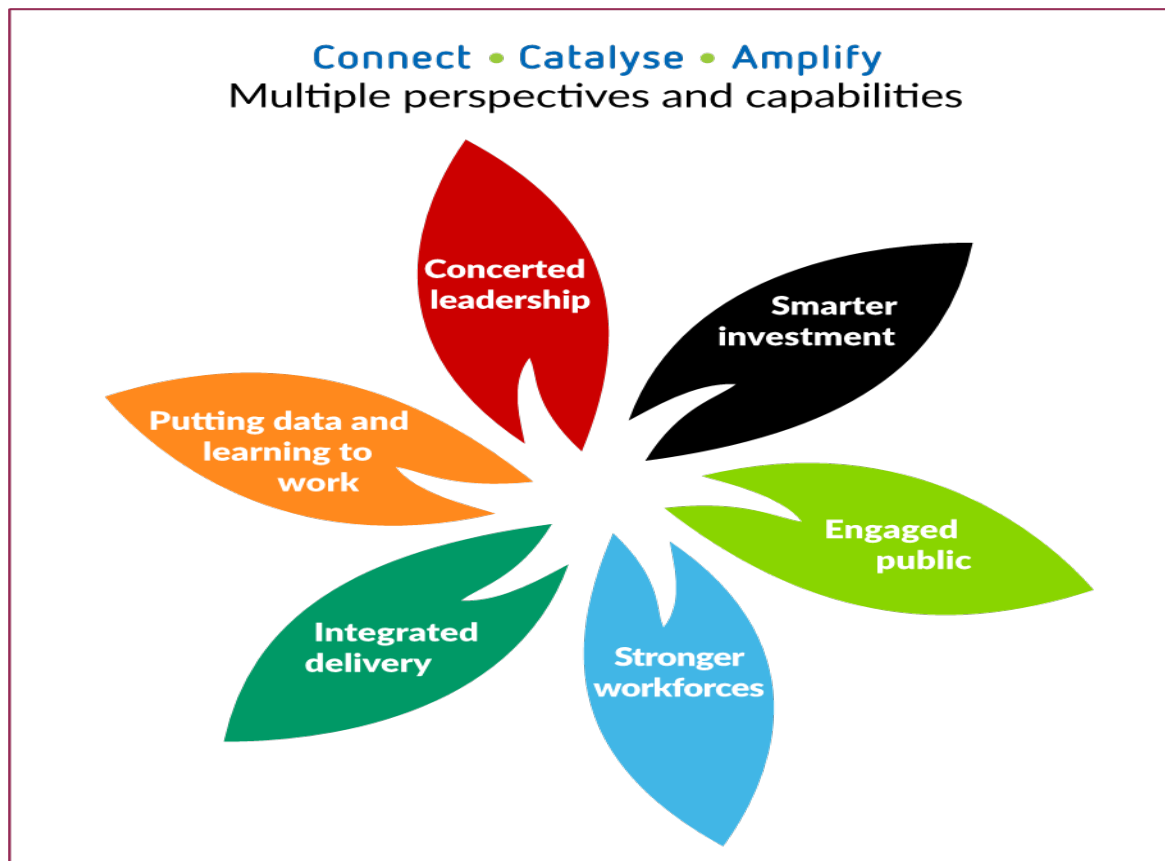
Connect • Catalyse • Amplify
Multiple perspectives and capabilities

Concerted leadership

Smarter investment

Engaged public

Stronger workforces

Integrated delivery

Putting data and learning to work